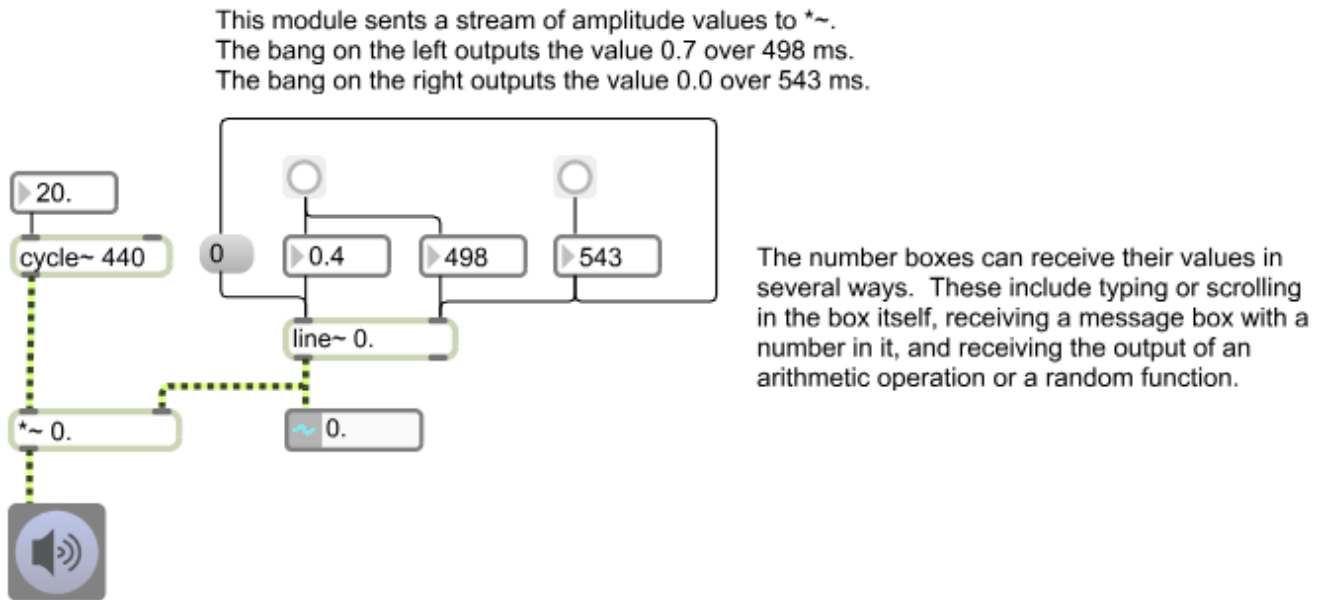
This module sents a stream of amplitude values to *~.
The bang on the left outputs the value 0.7 over 498 ms.
The bang on the right outputs the value 0.0 over 543 ms.

20.

cycle~ 440

0

0.4

498

543

line~ 0.

*~ 0.

0.

The number boxes can receive their values in several ways. These include typing or scrolling in the box itself, receiving a message box with a number in it, and receiving the output of an arithmetic operation or a random function.